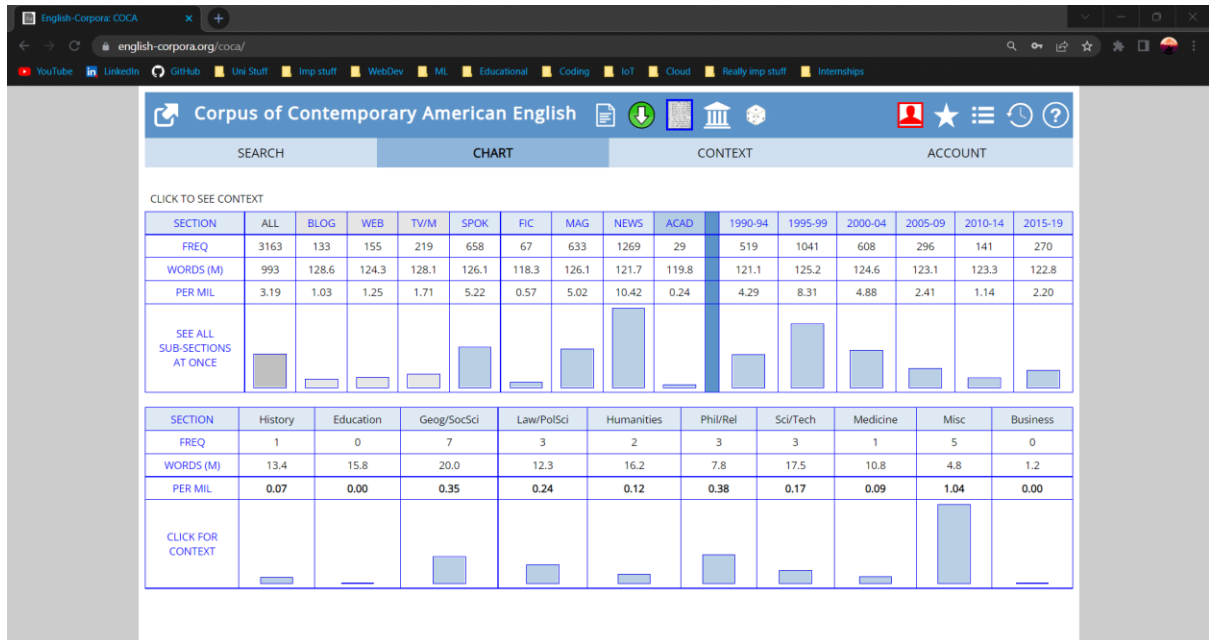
English-Corpora: COCA

english-corpora.org/coca/

YouTube LinkedIn GitHub Uni Stuff Imp stuff WebDev ML Educational Coding IoT Cloud Really imp stuff Internships

Corpus of Contemporary American English

| SEARCH | CHART | CONTEXT | ACCOUNT |
|---|---|---|---|

CLICK TO SEE CONTEXT

| SECTION | ALL | BLOG | WEB | TV/M | SPOK | FIC | MAG | NEWS | ACAD | | 1990-94 | 1995-99 | 2000-04 | 2005-09 | 2010-14 | 2015-19 |
|---|---|---|---|---|---|---|---|---|---|---|---|---|---|---|---|---|
| FREQ | 3163 | 133 | 155 | 219 | 658 | 67 | 633 | 1269 | 29 | | 519 | 1041 | 608 | 296 | 141 | 270 |
| WORDS (M) | 993 | 128.6 | 124.3 | 128.1 | 126.1 | 118.3 | 126.1 | 121.7 | 119.8 | | 121.1 | 125.2 | 124.6 | 123.1 | 123.3 | 122.8 |
| PER MIL | 3.19 | 1.03 | 1.25 | 1.71 | 5.22 | 0.57 | 5.02 | 10.42 | 0.24 | | 4.29 | 8.31 | 4.88 | 2.41 | 1.14 | 2.20 |
| SEE ALL SUB-SECTIONS AT ONCE | | | | | | | | | | | | | | | | |

| SECTION | History | Education | Geog/SocSci | Law/PolSci | Humanities | Phil/Rel | Sci/Tech | Medicine | Misc | Business |
|---|---|---|---|---|---|---|---|---|---|---|
| FREQ | 1 | 0 | 7 | 3 | 2 | 3 | 3 | 1 | 5 | 0 |
| WORDS (M) | 13.4 | 15.8 | 20.0 | 12.3 | 16.2 | 7.8 | 17.5 | 10.8 | 4.8 | 1.2 |
| PER MIL | 0.07 | 0.00 | 0.35 | 0.24 | 0.12 | 0.38 | 0.17 | 0.09 | 1.04 | 0.00 |
| CLICK FOR CONTEXT | | | | | | | | | | |